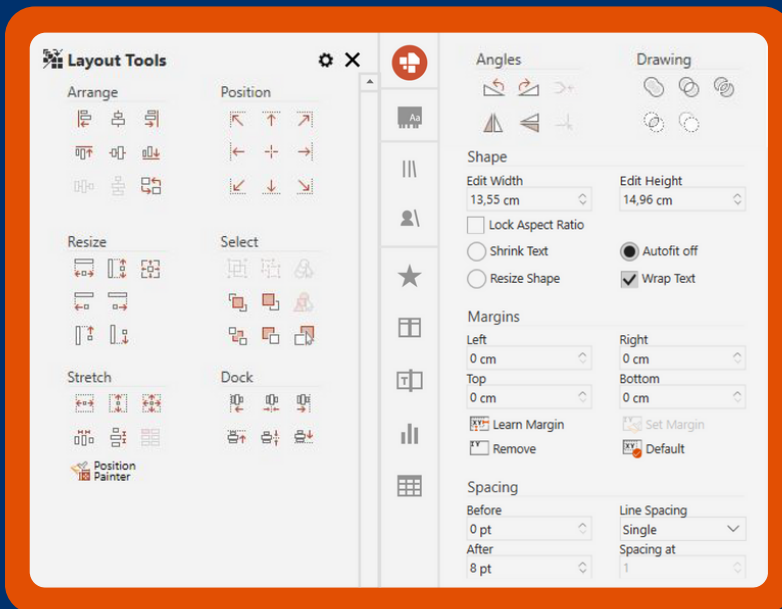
Layout Tools

Arrange

Position

Resize

Select

Stretch

Dock

Position Painter

Angles

Drawing

Shape

Edit Width

13,55 cm

Edit Height

14,96 cm

Lock Aspect Ratio

Shrink Text

Autofit off

Resize Shape

Wrap Text

Margins

Left

0 cm

Right

0 cm

Top

0 cm

Bottom

0 cm

Learn Margin

Set Margin

Remove

Default

Spacing

Before

0 pt

Line Spacing

Single

After

8 pt

Spacing at

1